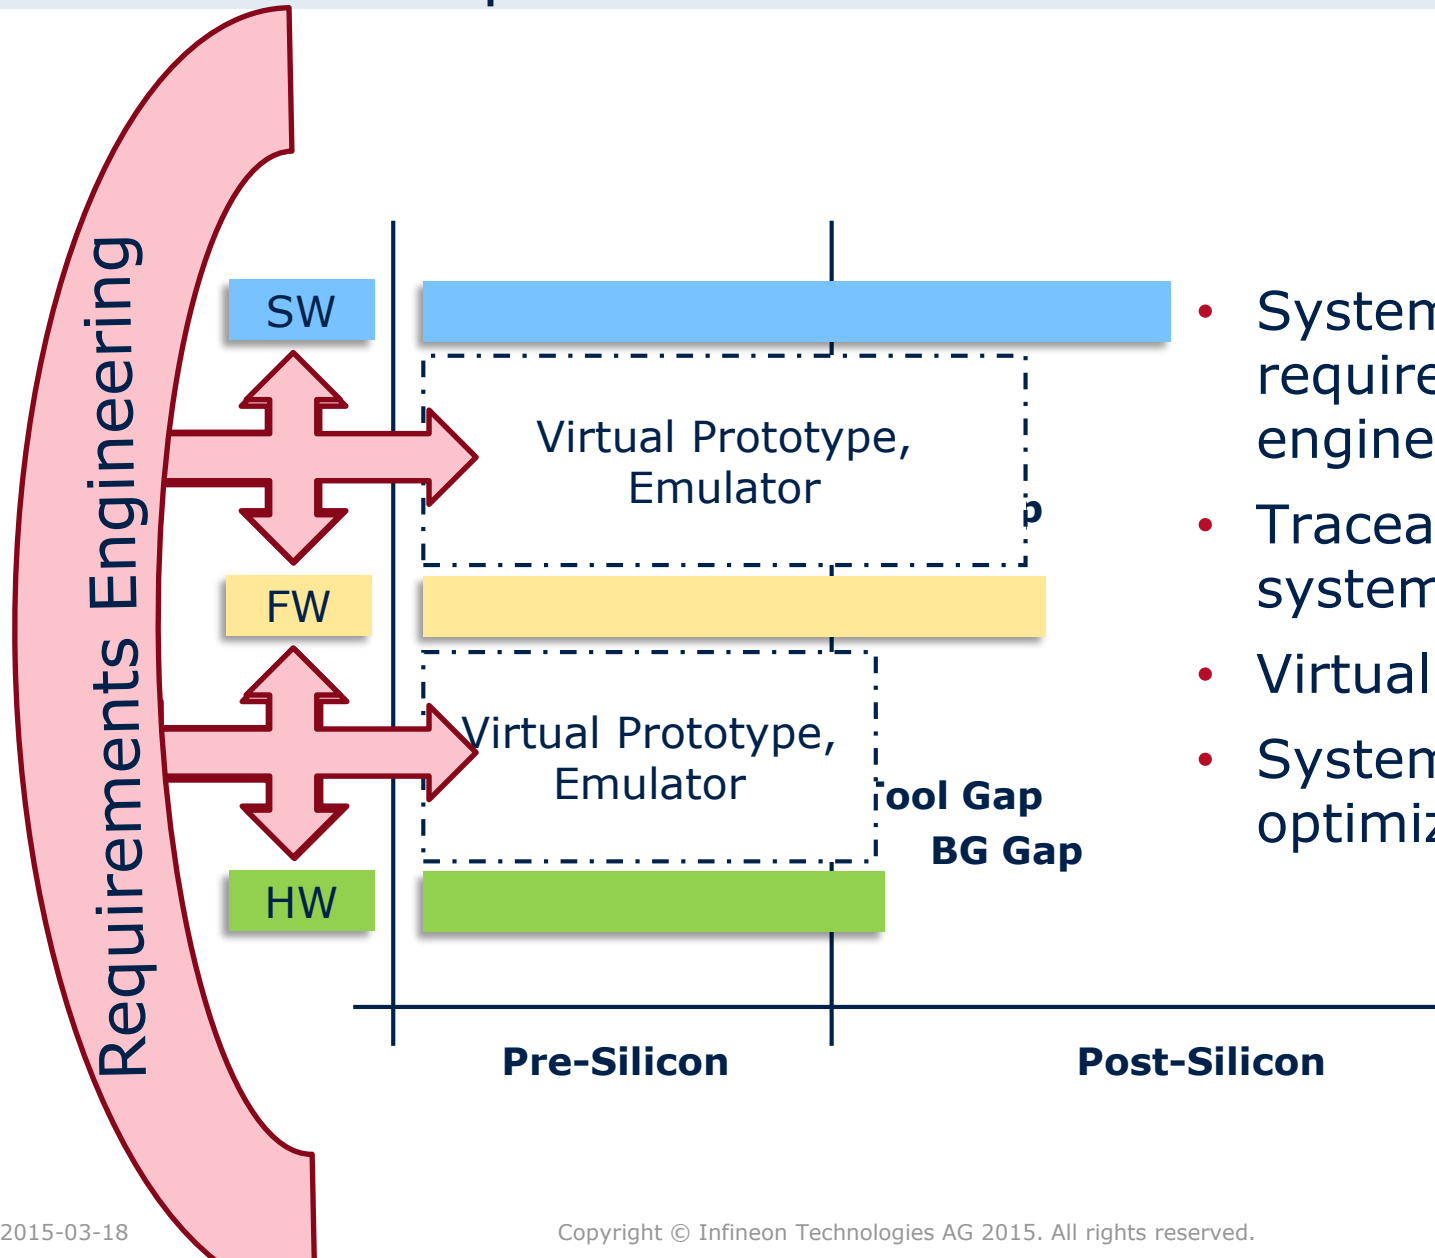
Requirements Engineering

SW

FW

HW

Virtual Prototype, Emulator

p

Virtual Prototype, Emulator

ool Gap

BG Gap

Pre-Silicon

Post-Silicon

• System require engine
• Tracea system
• Virtual
• System optimiz

2015-03-18

Copyright © Infineon Technologies AG 2015. All rights reserved.